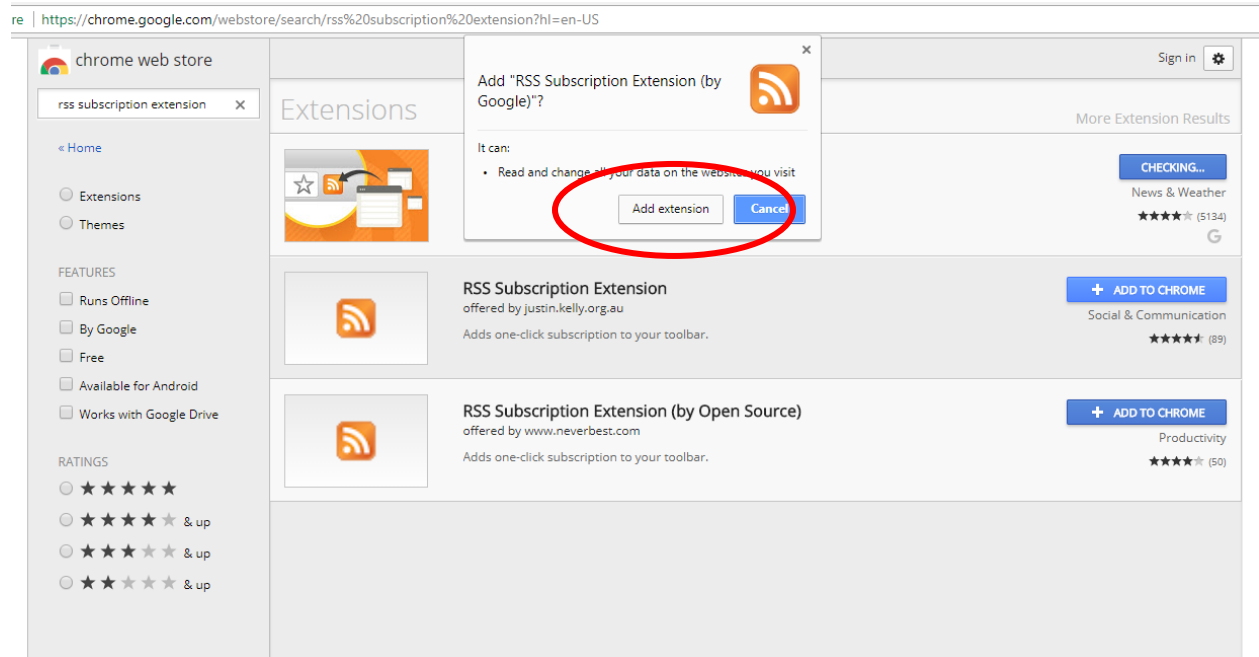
re | https://chrome.google.com/webstore/search/rss%20subscription%20extension?hl=en-US

chrome web store

rss subscription extension ✕

« Home

Extensions

Themes

FEATURES

Runs Offline

By Google

Free

Available for Android

Works with Google Drive

RATINGS

★★★★★

★★★★★ & up

★★★★★ & up

★★★★★ & up

Sign in

Extensions

More Extension Results

Add "RSS Subscription Extension (by Google)"?

It can:

• Read and change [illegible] your data on the websit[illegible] you visit

Add extension

Cancel

CHECKING...

News & Weather

★★★★★ (5134)

RSS Subscription Extension

offered by justin.kelly.org.au

Adds one-click subscription to your toolbar.

+ ADD TO CHROME

Social & Communication

★★★★★ (89)

RSS Subscription Extension (by Open Source)

offered by www.neverbest.com

Adds one-click subscription to your toolbar.

+ ADD TO CHROME

Productivity

★★★★★ (50)